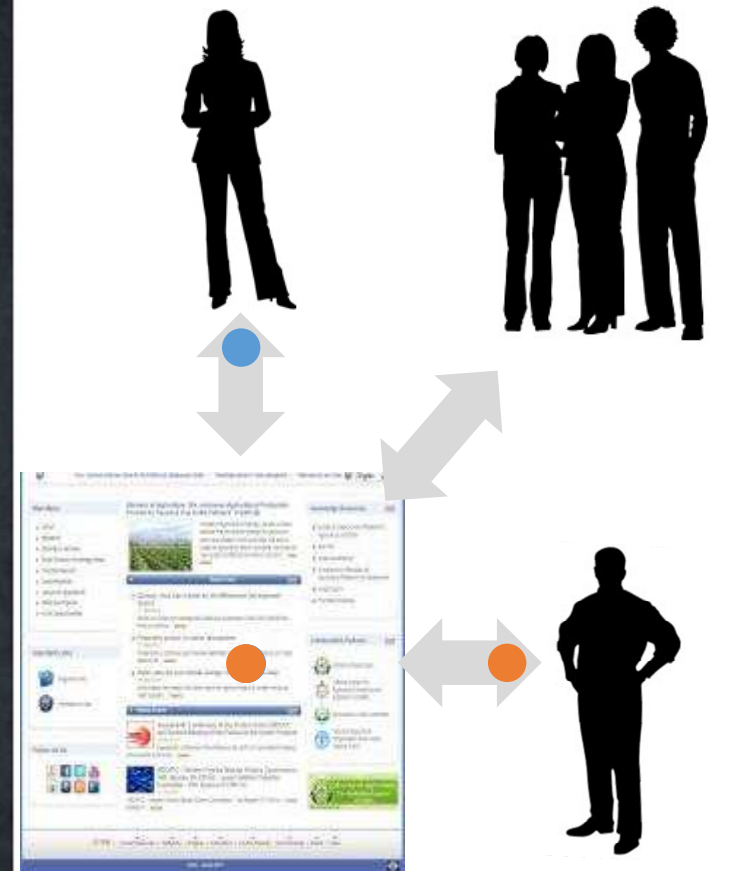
Women in Agriculture: The Unknown Agricultural Production Process by Tapping Into Rural Women's Knowledge

Main Menu

Knowledge Resources

Stay Connected

Follow Us On

Latest News

Community Partners